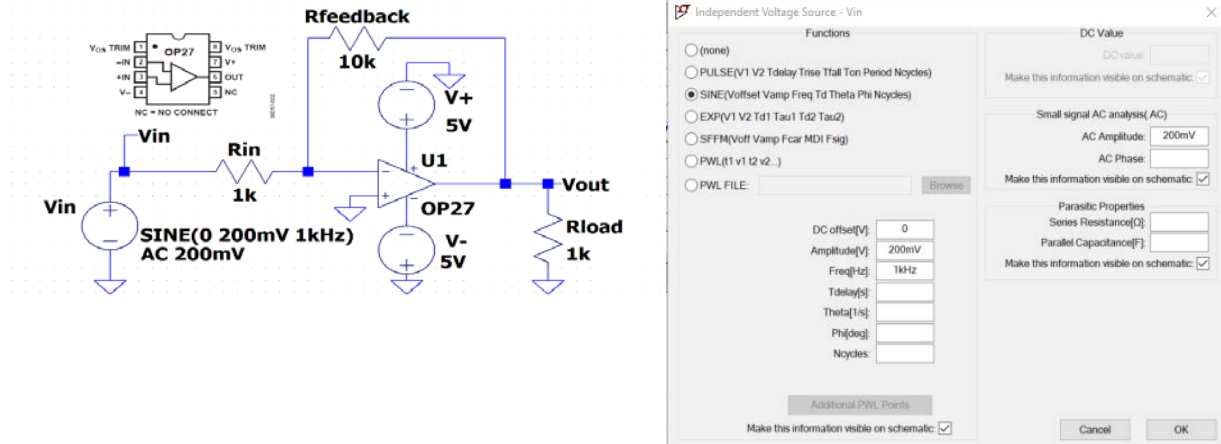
Rfeedback
10k
$V_{OS}$ TRIM 1 OP27 8 $V_{OS}$ TRIM
–IN 2 7 V+
+IN 3 6 OUT
V– 4 5 NC
NC = NO CONNECT
V+
5V
Vin
Rin
1k
U1
Vout
Vin
SINE(0 200mV 1kHz)
AC 200mV
OP27
Rload
1k
V-
5V

Independent Voltage Source - Vin

Functions
(none)
PULSE(V1 V2 Tdelay Trise Tfall Ton Period Ncycles)
SINE(Voffset Vamp Freq Td Theta Phi Ncycles)
EXP(V1 V2 Td1 Tau1 Td2 Tau2)
SFFM(Voff Vamp Fcar MDI Fsig)
PWL(t1 v1 t2 v2...)
PWL FILE: Browse

DC offset[V]: 0
Amplitude[V]: 200mV
Freq[Hz]: 1kHz
Tdelay[s]:
Theta[1/s]:
Phi[deg]:
Ncycles:

Additional PWL Points
Make this information visible on schematic: ☑

DC Value
DC value:
Make this information visible on schematic: ☑

Small signal AC analysis(.AC)
AC Amplitude: 200mV
AC Phase:
Make this information visible on schematic: ☑

Parasitic Properties
Series Resistance[Ω]:
Parallel Capacitance[F]:
Make this information visible on schematic: ☑

Cancel
OK